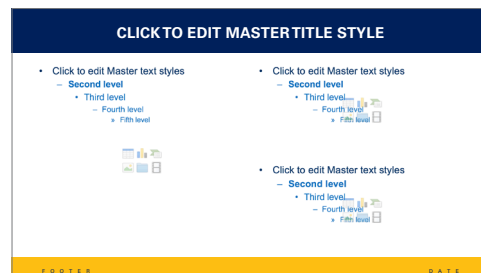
CLICK TO EDIT MASTER TITLE STYLE

• Click to edit Master text styles
– Second level
• Third level
– Fourth level
» Fifth level

• Click to edit Master text styles
– Second level
• Third level
– Fourth level
» Fifth level

• Click to edit Master text styles
– Second level
• Third level
– Fourth level
» Fifth level

FOOTER

DATE